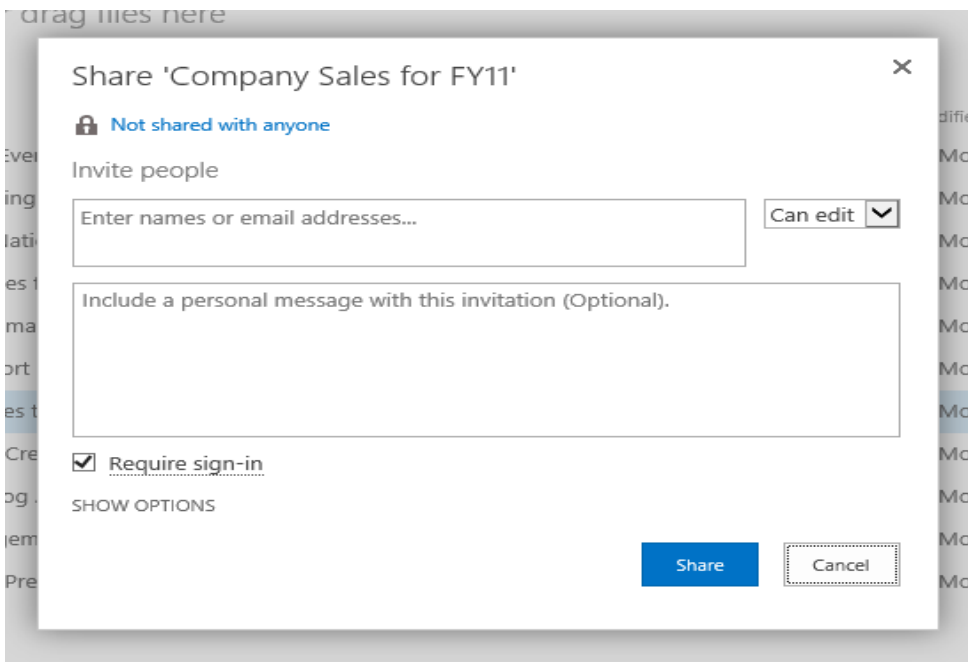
drag files here

Share 'Company Sales for FY11'

×

Not shared with anyone

Invite people

Enter names or email addresses...

Can edit

Include a personal message with this invitation (Optional).

Require sign-in

SHOW OPTIONS

Share

Cancel

Ever
ing
lati
es t
ma
ort
es t
Cre
og
gem
Pre

difie
Mo
Mo
Mo
Mo
Mo
Mo
Mo
Mo
Mo
Mo
Mo